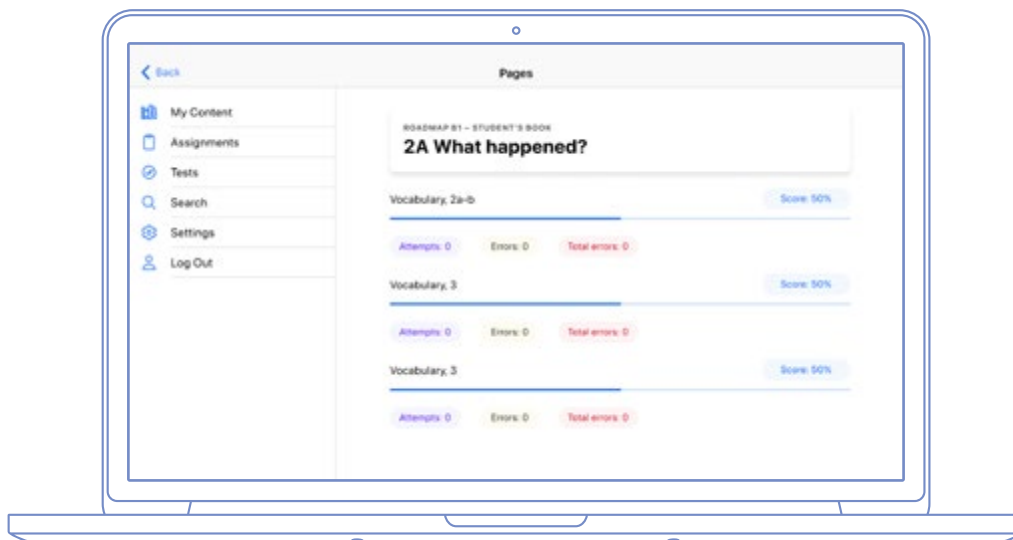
Back

Pages

My Content
Assignments
Tests
Search
Settings
Log Out

ROADMAP B1 – STUDENT'S BOOK
2A What happened?

Vocabulary, 2a-b
Score: 50%
Attempts: 0
Errors: 0
Total errors: 0

Vocabulary, 3
Score: 50%
Attempts: 0
Errors: 0
Total errors: 0

Vocabulary, 3
Score: 50%
Attempts: 0
Errors: 0
Total errors: 0